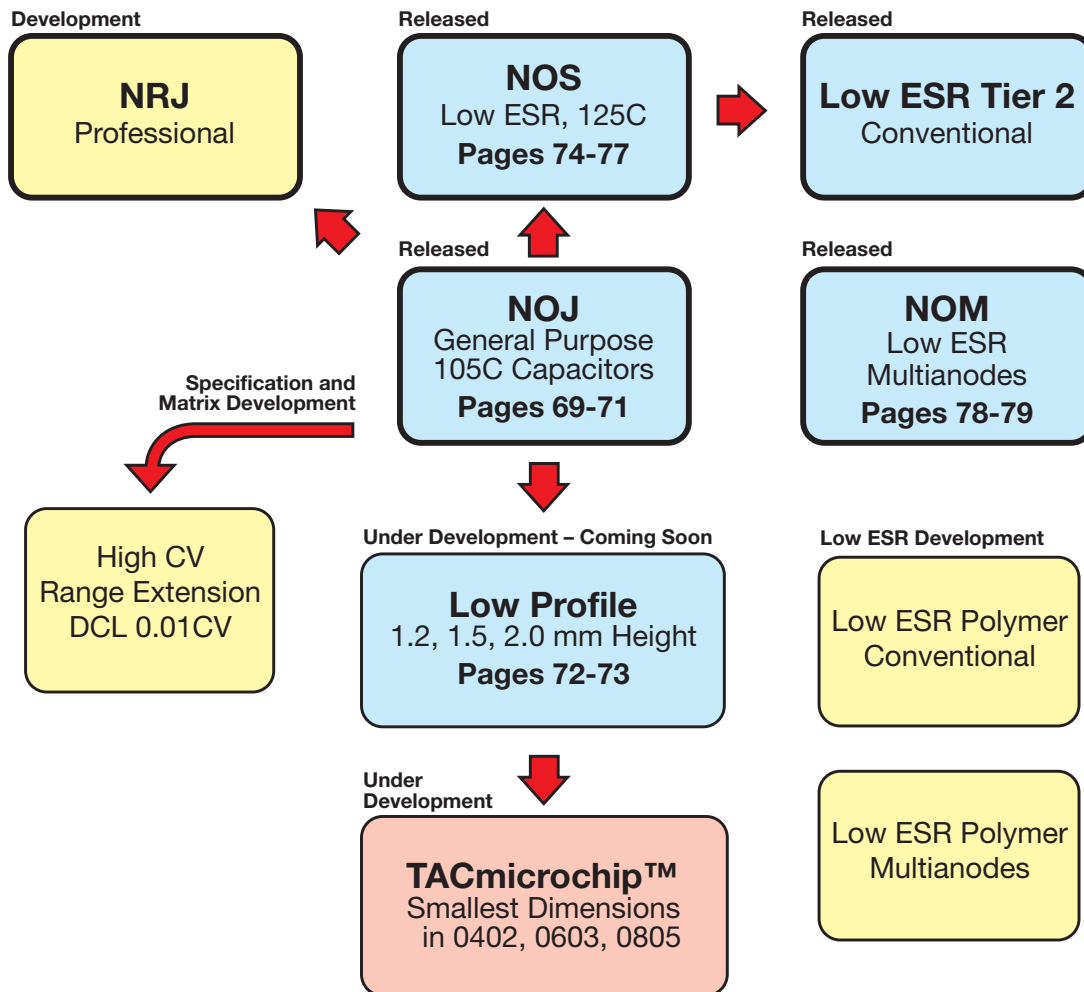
Development

NRJ
Professional

Released

NOS
Low ESR, 125C
Pages 74-77

Released

Low ESR Tier 2
Conventional

Released

NOJ
General Purpose
105C Capacitors
Pages 69-71

Released

NOM
Low ESR
Multianodes
Pages 78-79

Specification and Matrix Development

High CV
Range Extension
DCL 0.01CV

Under Development – Coming Soon

Low Profile
1.2, 1.5, 2.0 mm Height
Pages 72-73

Low ESR Development

Low ESR Polymer
Conventional

Under Development

TACmicrochip™
Smallest Dimensions
in 0402, 0603, 0805

Low ESR Polymer
Multianodes